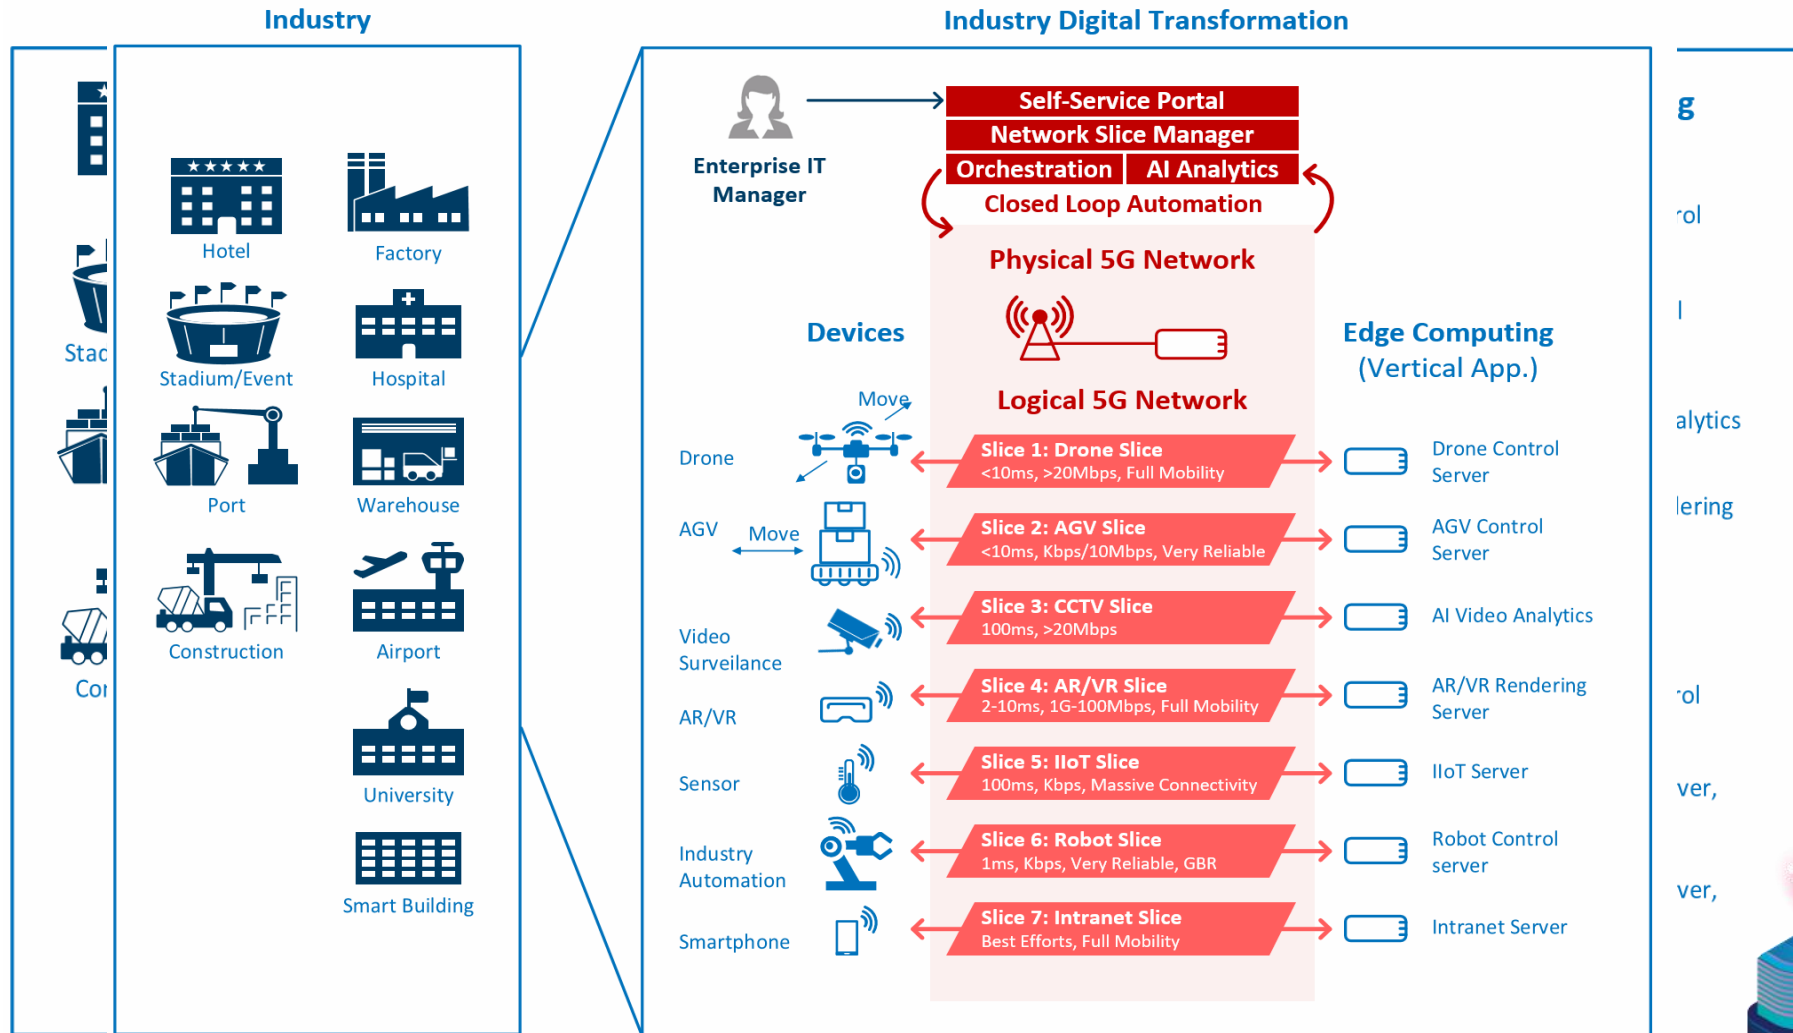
Industry

Stac

Cor

Hotel

Factory

Stadium/Event

Hospital

Port

Warehouse

Construction

Airport

University

Smart Building

Industry Digital Transformation

Enterprise IT Manager

Self-Service Portal

Network Slice Manager

Orchestration

AI Analytics

Closed Loop Automation

Physical 5G Network

Devices

Edge Computing (Vertical App.)

Logical 5G Network

Move

Drone

Slice 1: Drone Slice
<10ms, >20Mbps, Full Mobility

Drone Control Server

AGV

Move

Slice 2: AGV Slice
<10ms, Kbps/10Mbps, Very Reliable

AGV Control Server

Video Surveilance

Slice 3: CCTV Slice
100ms, >20Mbps

AI Video Analytics

AR/VR

Slice 4: AR/VR Slice
2-10ms, 1G-100Mbps, Full Mobility

AR/VR Rendering Server

Sensor

Slice 5: IIoT Slice
100ms, Kbps, Massive Connectivity

IIoT Server

Industry Automation

Slice 6: Robot Slice
1ms, Kbps, Very Reliable, GBR

Robot Control server

Smartphone

Slice 7: Intranet Slice
Best Efforts, Full Mobility

Intranet Server

g

rol

l

alytics

lering

rol

ver,

ver,